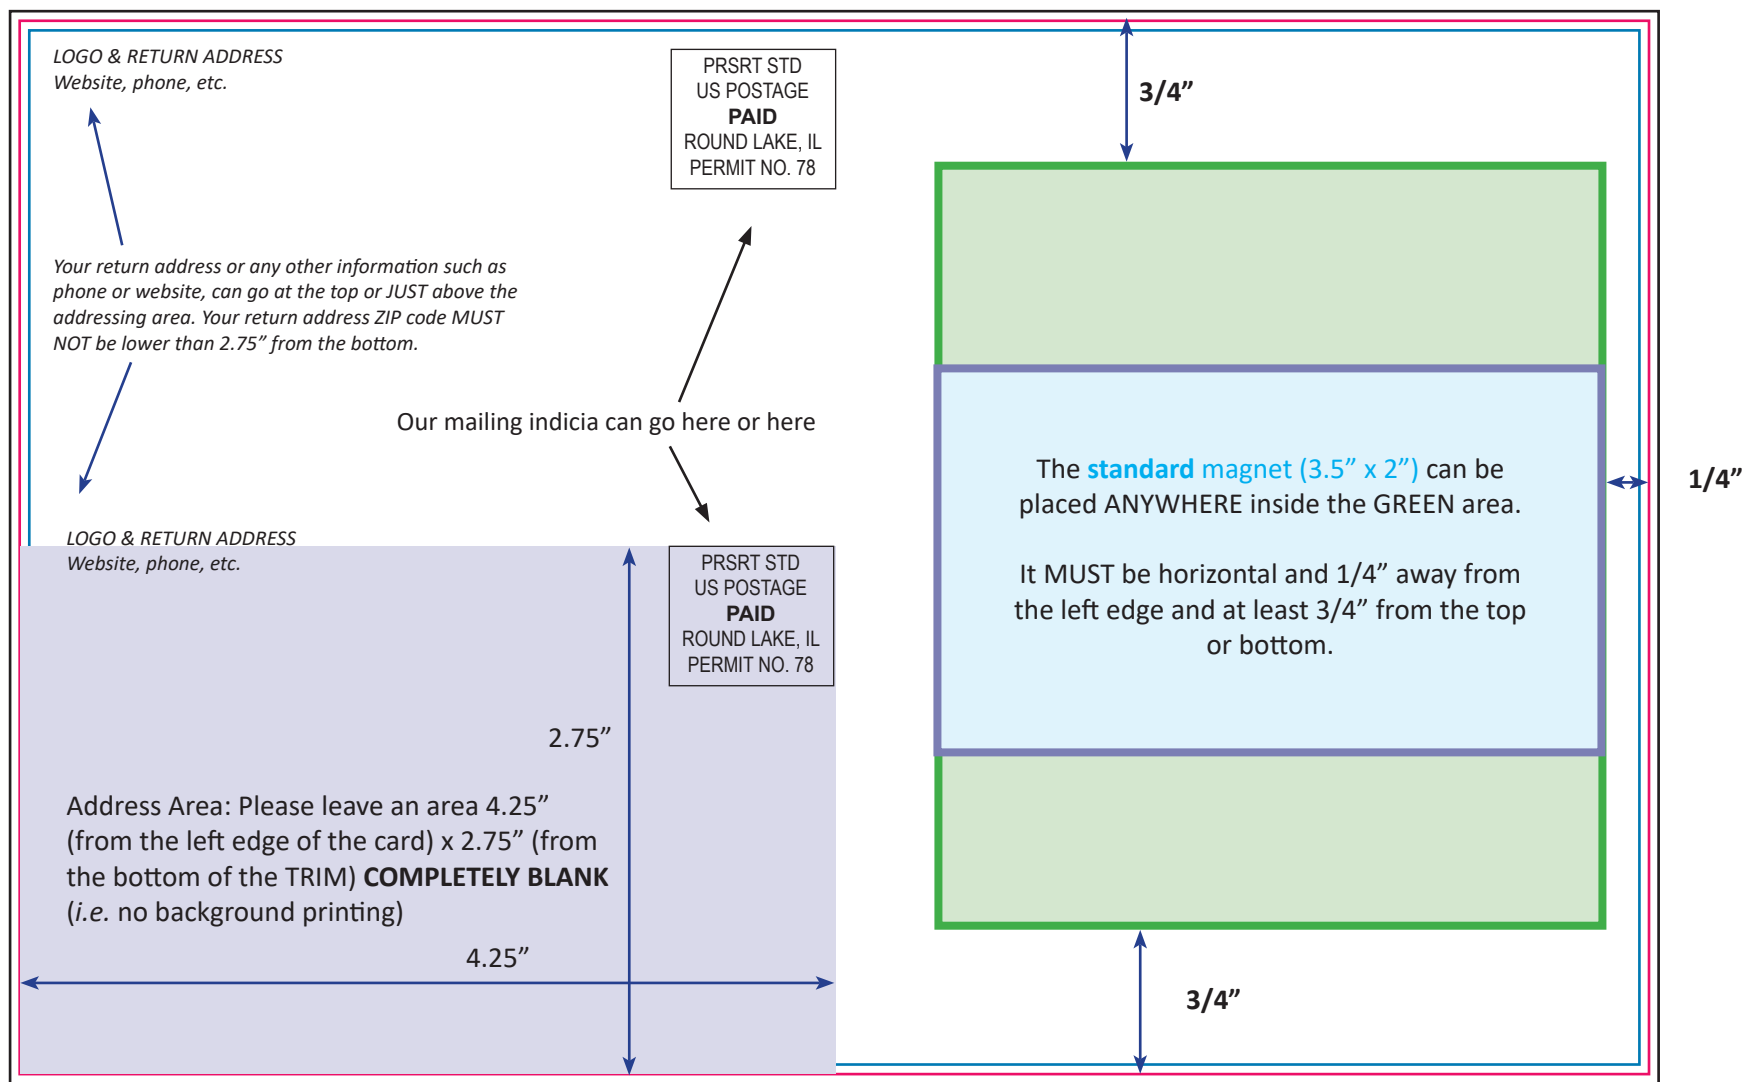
LOGO & RETURN ADDRESS
Website, phone, etc.

PRSRT STD
US POSTAGE
PAID
ROUND LAKE, IL
PERMIT NO. 78

3/4”

Your return address or any other information such as phone or website, can go at the top or JUST above the addressing area. Your return address ZIP code MUST NOT be lower than 2.75” from the bottom.

Our mailing indicia can go here or here

The standard magnet (3.5” x 2”) can be placed ANYWHERE inside the GREEN area.

It MUST be horizontal and 1/4” away from the left edge and at least 3/4” from the top or bottom.

1/4”

LOGO & RETURN ADDRESS
Website, phone, etc.

PRSRT STD
US POSTAGE
PAID
ROUND LAKE, IL
PERMIT NO. 78

2.75”

Address Area: Please leave an area 4.25” (from the left edge of the card) x 2.75” (from the bottom of the TRIM) COMPLETELY BLANK (i.e. no background printing)

4.25”

3/4”